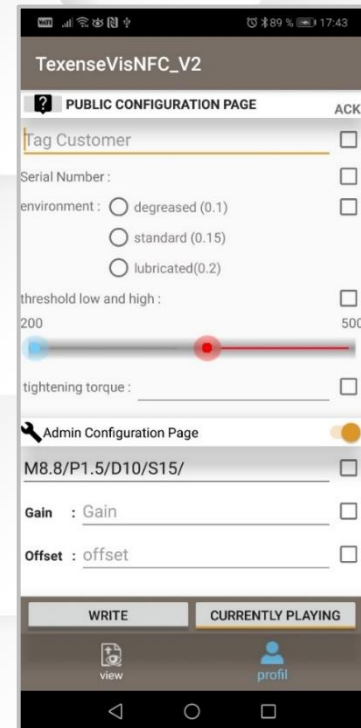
89 % 17:43

TexenseVisNFC_V2

PUBLIC CONFIGURATION PAGE

ACK

Tag Customer

Serial Number :

environment : degreased (0.1)

standard (0.15)

lubricated(0.2)

threshold low and high :

200

500

tightening torque :

Admin Configuration Page

M8.8/P1.5/D10/S15/

Gain : Gain

Offset : offset

WRITE

CURRENTLY PLAYING

view

profil